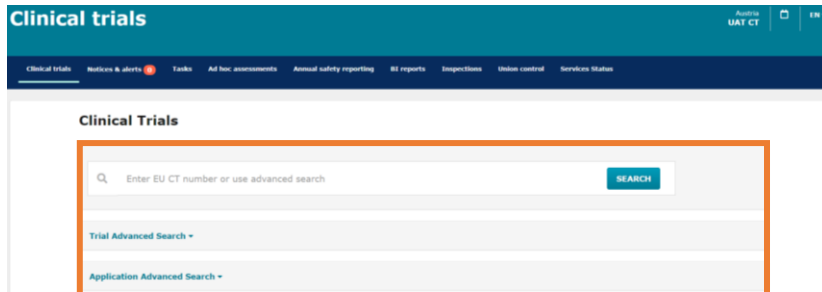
Clinical trials

Austria
UAT CT

EN

Clinical trials Notices & alerts 0 Tasks Ad hoc assessments Annual safety reporting BI reports Inspections Union control Services Status

Clinical Trials

Enter EU CT number or use advanced search

SEARCH

Trial Advanced Search ▾

Application Advanced Search ▾